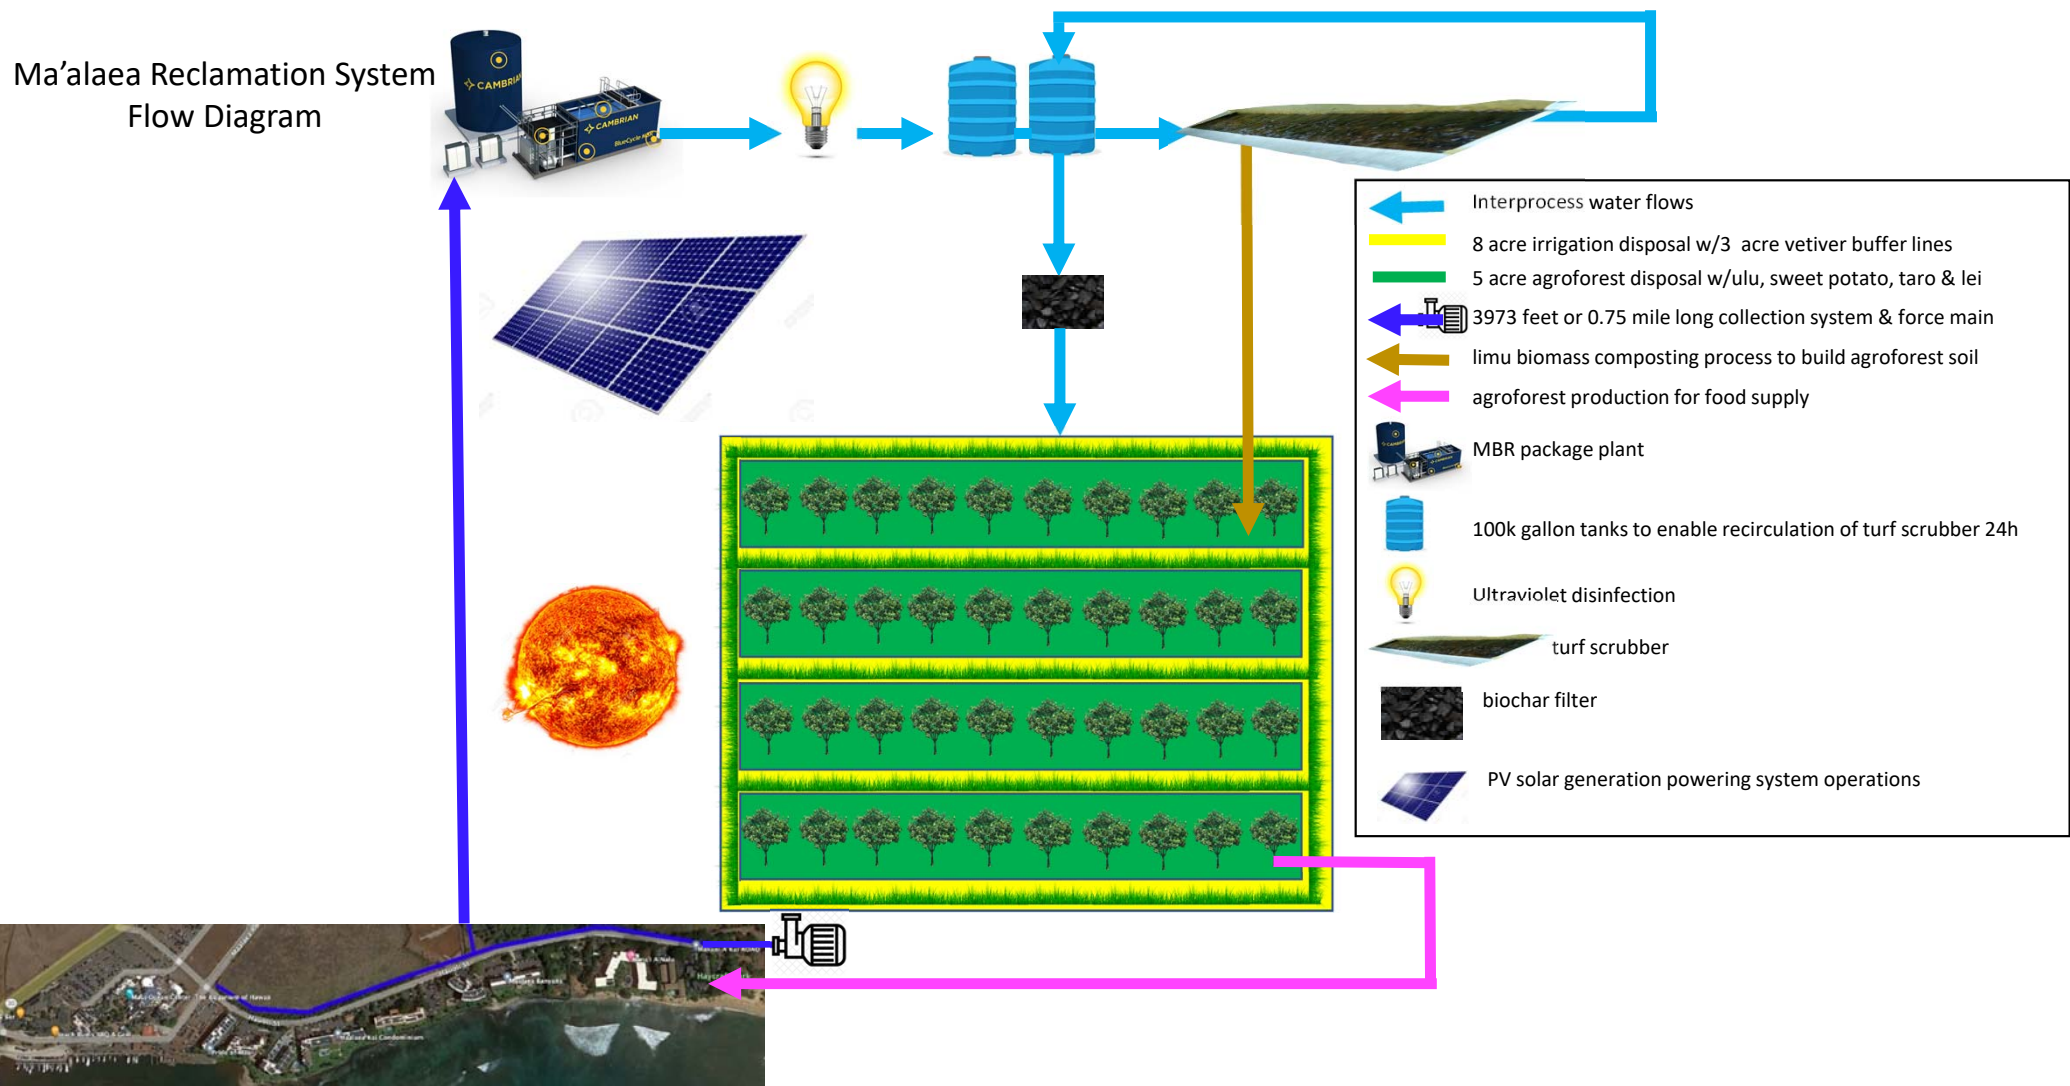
Ma’alaea Reclamation System Flow Diagram

CAMBRIAN

CAMBRIAN

Interprocess water flows

8 acre irrigation disposal w/3 acre vetiver buffer lines

5 acre agroforest disposal w/ulu, sweet potato, taro & lei

3973 feet or 0.75 mile long collection system & force main

limu biomass composting process to build agroforest soil

agroforest production for food supply

MBR package plant

100k gallon tanks to enable recirculation of turf scrubber 24h

Ultraviolet disinfection

turf scrubber

biochar filter

PV solar generation powering system operations